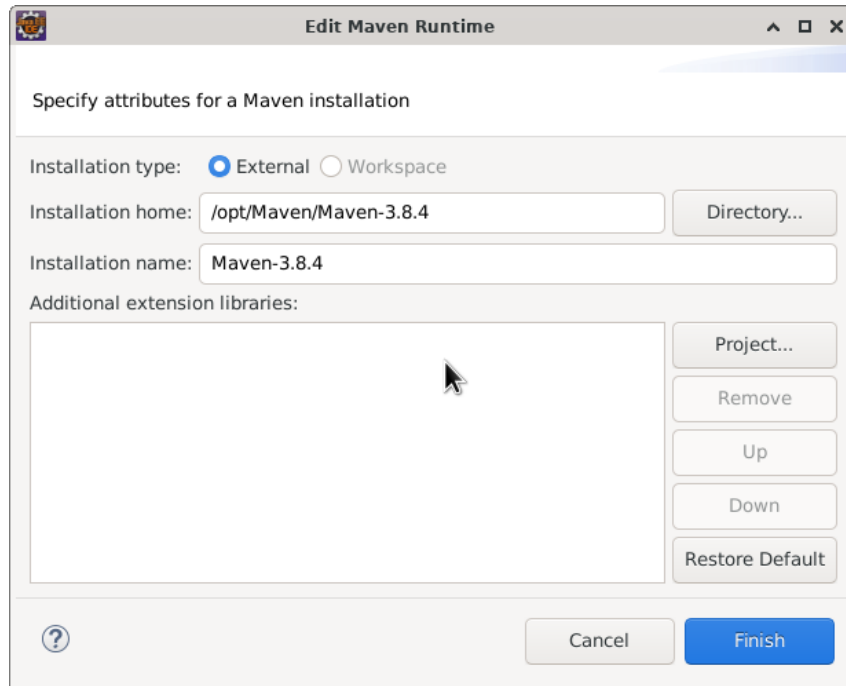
Edit Maven Runtime

Specify attributes for a Maven installation

Installation type: External Workspace

Installation home: /opt/Maven/Maven-3.8.4 Directory...

Installation name: Maven-3.8.4

Additional extension libraries:

Project...

Remove

Up

Down

Restore Default

?

Cancel

Finish